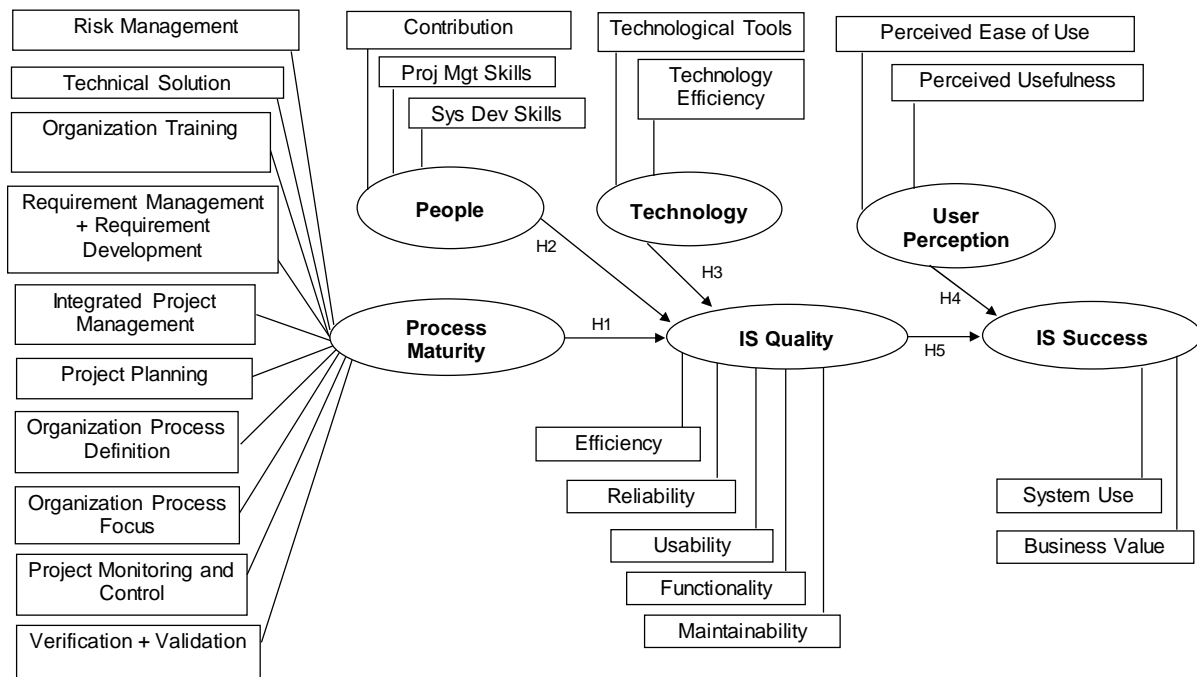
Risk Management

Technical Solution

Organization Training

Requirement Management + Requirement Development

Integrated Project Management

Project Planning

Organization Process Definition

Organization Process Focus

Project Monitoring and Control

Verification + Validation

Contribution

Proj Mgt Skills

Sys Dev Skills

People

Technological Tools

Technology Efficiency

Technology

Perceived Ease of Use

Perceived Usefulness

User Perception

H2

H3

H4

Process Maturity

H1

IS Quality

H5

IS Success

Efficiency

Reliability

Usability

Functionality

Maintainability

System Use

Business Value